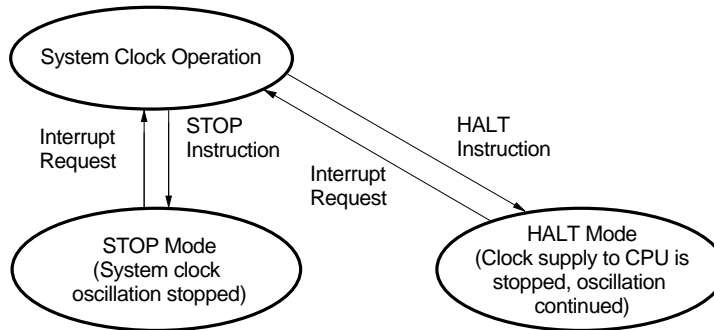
System Clock Operation

Interrupt Request

STOP Instruction

HALT Instruction

Interrupt Request

STOP Mode (System clock oscillation stopped)

HALT Mode (Clock supply to CPU is stopped, oscillation continued)